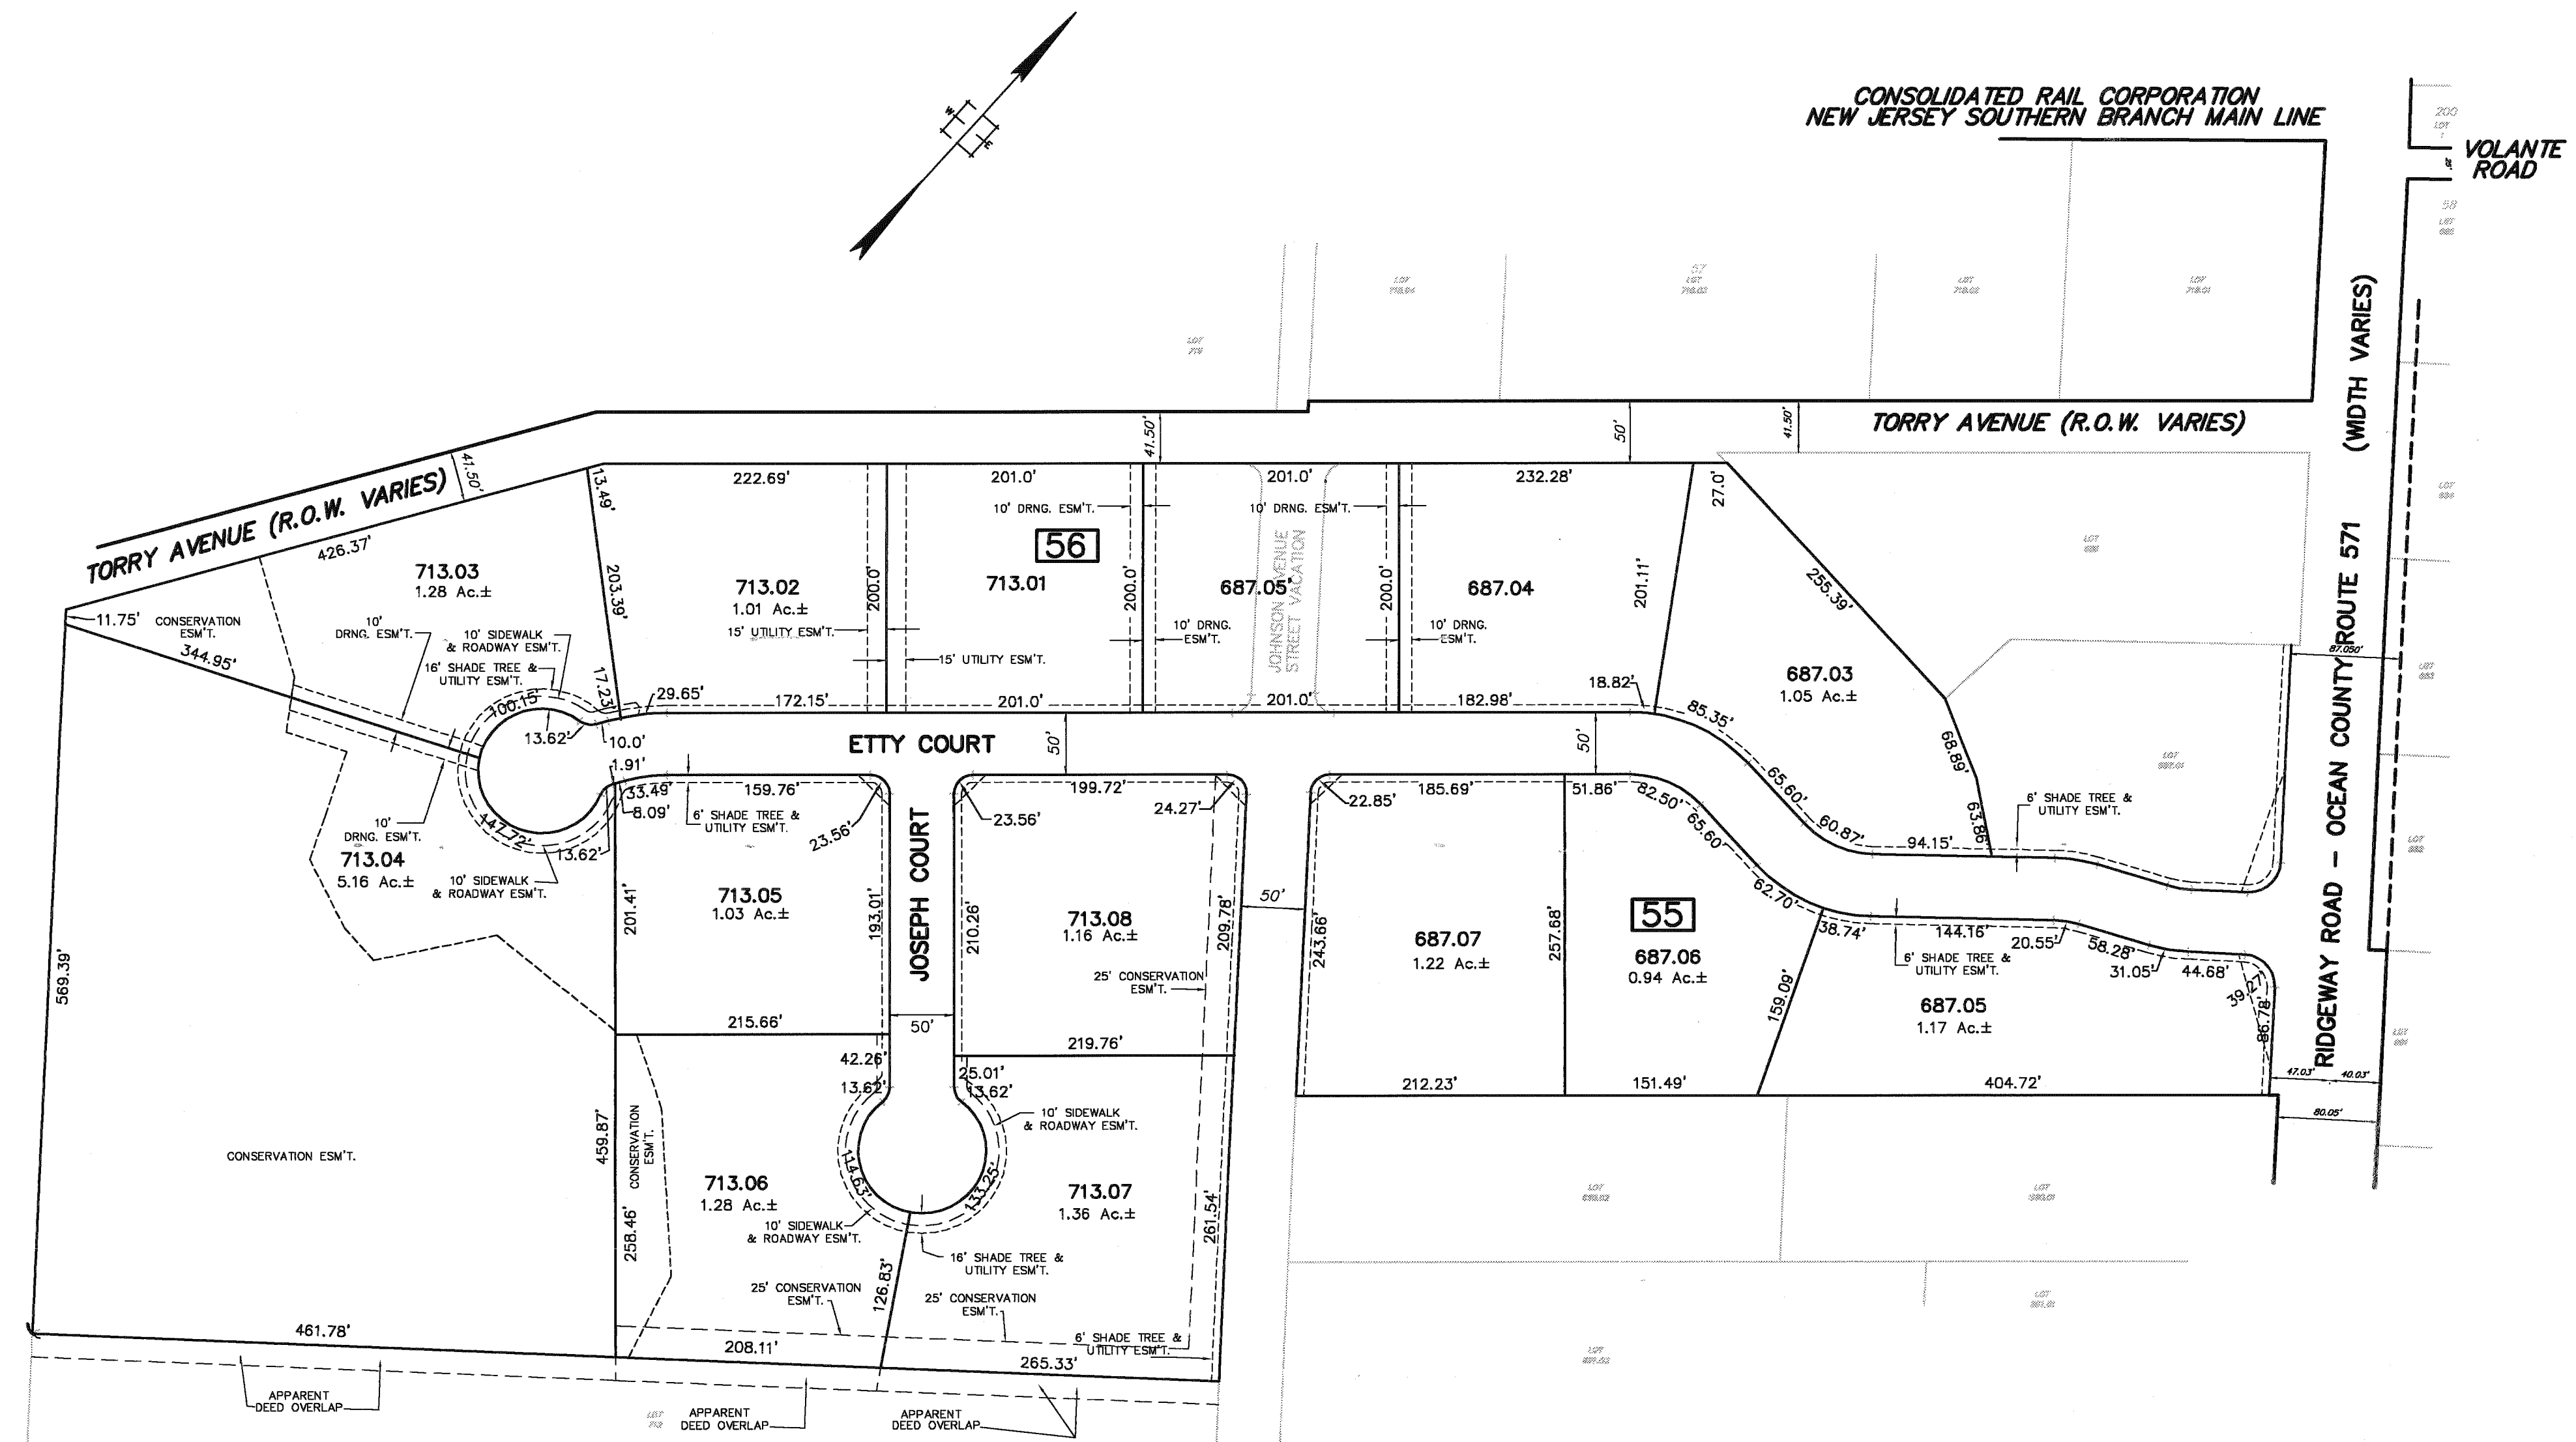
CONSOLIDATED RAIL CORPORATION
NEW JERSEY SOUTHERN BRANCH MAIN LINE

VOLANTE ROAD

TORRY AVENUE (R.O.W. VARIES)

TORRY AVENUE (R.O.W. VARIES)

(WIDTH VARIES)

RIDGEWAY ROAD - OCEAN COUNTY ROUTE 571

41.50'
41.50'
50'
41.50'

56

55

713.03
1.28 Ac.±

713.02
1.01 Ac.±

713.01

687.05

687.04

687.03
1.05 Ac.±

713.04
5.16 Ac.±

713.05
1.03 Ac.±

713.08
1.16 Ac.±

687.07
1.22 Ac.±

687.06
0.94 Ac.±

687.05
1.17 Ac.±

713.06
1.28 Ac.±

713.07
1.36 Ac.±

ETTY COURT

JOSEPH COURT

JOHNSON AVENUE STREET VACATION

426.37'
11.75'
CONSERVATION ESM'T.
344.95'
13.49'
203.39'
222.69'
200.0'
201.0'
200.0'
201.0'
200.0'
232.28'
27.0'
201.11'
255.39'
10' DRNG. ESM'T.
10' DRNG. ESM'T.
10' DRNG. ESM'T.
10' DRNG. ESM'T.
10' DRNG. ESM'T.
15' UTILITY ESM'T.
15' UTILITY ESM'T.
10' SIDEWALK & ROADWAY ESM'T.
16' SHADE TREE & UTILITY ESM'T.
17.23'
100.15'
13.62'
29.65'
172.15'
201.0'
201.0'
182.98'
18.82'
85.35'
68.89'
10.0'
1.91'
33.49'
8.09'
159.76'
6' SHADE TREE & UTILITY ESM'T.
23.56'
23.56'
199.72'
24.27'
22.85'
185.69'
51.86'
82.50'
65.60'
65.60'
60.87'
94.15'
63.86'
6' SHADE TREE & UTILITY ESM'T.
10' DRNG. ESM'T.
147.72'
13.62'
10' SIDEWALK & ROADWAY ESM'T.
50'
50'
50'
50'
201.41'
193.01'
210.26'
209.78'
243.66'
257.68'
62.70'
38.74'
144.16'
20.55'
58.28'
31.05'
44.68'
39.27'
86.78'
6' SHADE TREE & UTILITY ESM'T.
159.09'
25' CONSERVATION ESM'T.
569.39'
215.66'
219.76'
212.23'
151.49'
404.72'
42.26'
13.62'
25.01'
13.62'
10' SIDEWALK & ROADWAY ESM'T.
459.87'
CONSERVATION ESM'T.
CONSERVATION ESM'T.
114.63'
133.25'
261.54'
258.46'
10' SIDEWALK & ROADWAY ESM'T.
16' SHADE TREE & UTILITY ESM'T.
25' CONSERVATION ESM'T.
25' CONSERVATION ESM'T.
126.83'
6' SHADE TREE & UTILITY ESM'T.
461.78'
208.11'
265.33'
APPARENT DEED OVERLAP
APPARENT DEED OVERLAP
APPARENT DEED OVERLAP
87.050'
47.03'
40.03'
80.05'